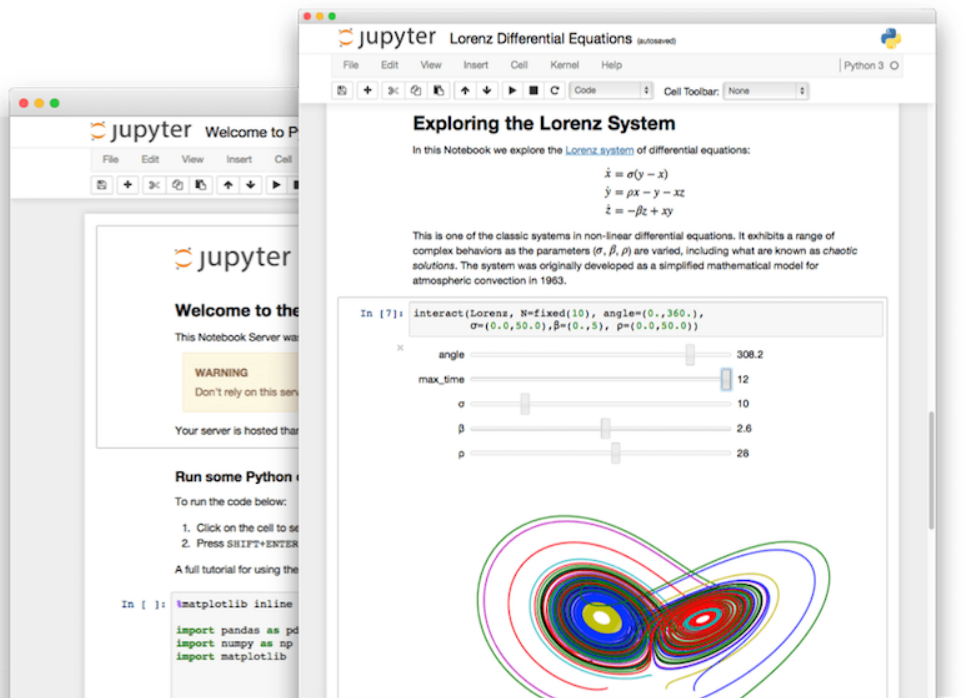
jupyter Welcome to P

File Edit View Insert Cell

jupyter

Welcome to the

This Notebook Server wa

WARNING

Don't rely on this serv

Your server is hosted than

Run some Python c

To run the code below:

1. Click on the cell to se
2. Press SHIFT+ENTER

A full tutorial for using the

In [ ]: %matplotlib inline

import pandas as pd
import numpy as np
import matplotlib

jupyter Lorenz Differential Equations (autosaved)

File Edit View Insert Cell Kernel Help

Python 3

Code

Cell Toolbar: None

Exploring the Lorenz System

In this Notebook we explore the Lorenz system of differential equations:

$\dot{x} = \sigma(y - x)$
$\dot{y} = \rho x - y - xz$
$\dot{z} = -\beta z + xy$

This is one of the classic systems in non-linear differential equations. It exhibits a range of complex behaviors as the parameters ($\sigma$, $\beta$, $\rho$) are varied, including what are known as chaotic solutions. The system was originally developed as a simplified mathematical model for atmospheric convection in 1963.

In [7]: interact(Lorenz, N=fixed(10), angle=(0.,360.),
σ=(0.0,50.0),β=(0.,5), ρ=(0.0,50.0))

angle 308.2

max_time 12

σ 10

β 2.6

ρ 28